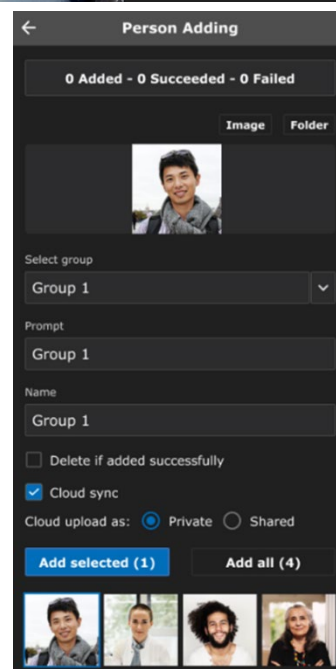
Person Adding

0 Added - 0 Succeeded - 0 Failed

Image Folder

Select group

Group 1

Prompt

Group 1

Name

Group 1

Delete if added successfully

Cloud sync

Cloud upload as: Private Shared

Add selected (1)

Add all (4)